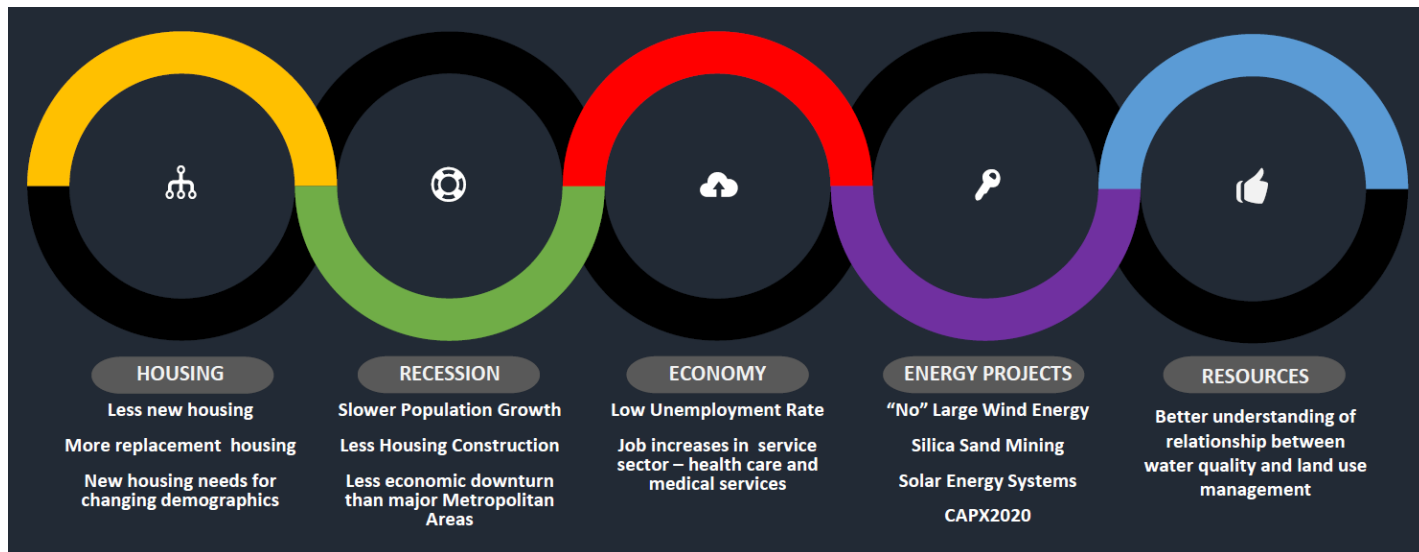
HOUSING

Less new housing

More replacement housing

New housing needs for changing demographics

RECESSION

Slower Population Growth

Less Housing Construction

Less economic downturn than major Metropolitan Areas

ECONOMY

Low Unemployment Rate

Job increases in service sector – health care and medical services

ENERGY PROJECTS

“No” Large Wind Energy

Silica Sand Mining

Solar Energy Systems

CAPX2020

RESOURCES

Better understanding of relationship between water quality and land use management